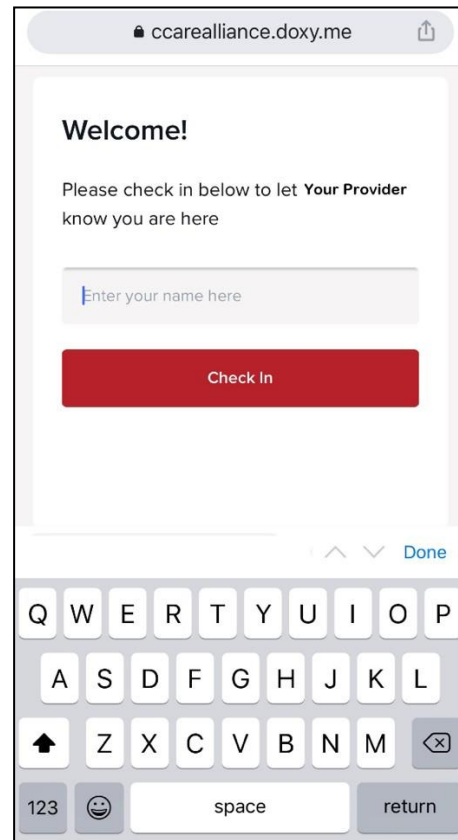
ccarealliance.doxy.me

Welcome!

Please check in below to let Your Provider know you are here

Enter your name here

Check In

Done

Q W E R T Y U I O P
A S D F G H J K L
Z X C V B N M
123 space return